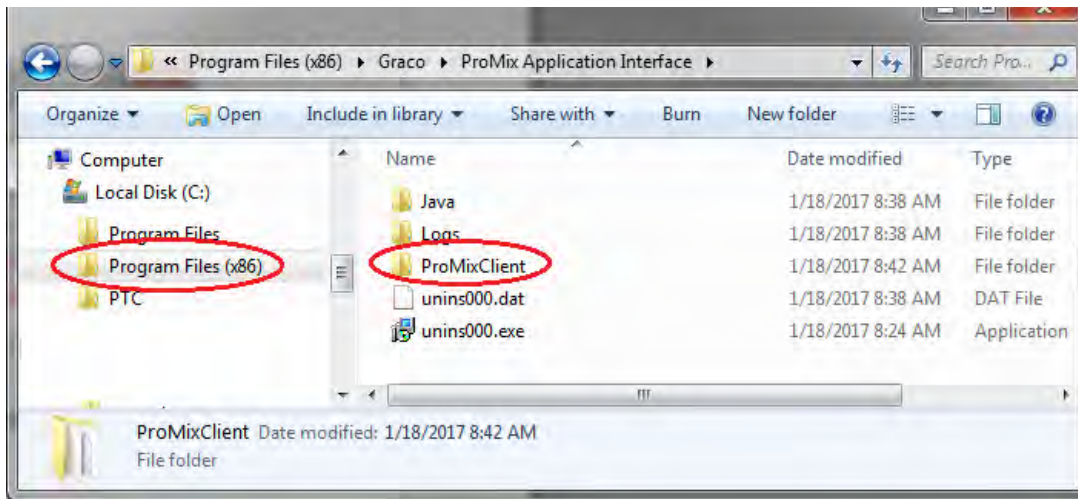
« Program Files (x86) ▸ Graco ▸ ProMix Application Interface ▸

Search Pro...

Organize ▾ Open Include in library ▾ Share with ▾ Burn New folder

Computer
Local Disk (C:)
Program Files
Program Files (x86)
PTC

| Name | Date modified | Type |
|---|---|---|
| Java | 1/18/2017 8:38 AM | File folder |
| Logs | 1/18/2017 8:38 AM | File folder |
| ProMixClient | 1/18/2017 8:42 AM | File folder |
| unins000.dat | 1/18/2017 8:38 AM | DAT File |
| unins000.exe | 1/18/2017 8:24 AM | Application |

ProMixClient Date modified: 1/18/2017 8:42 AM
File folder